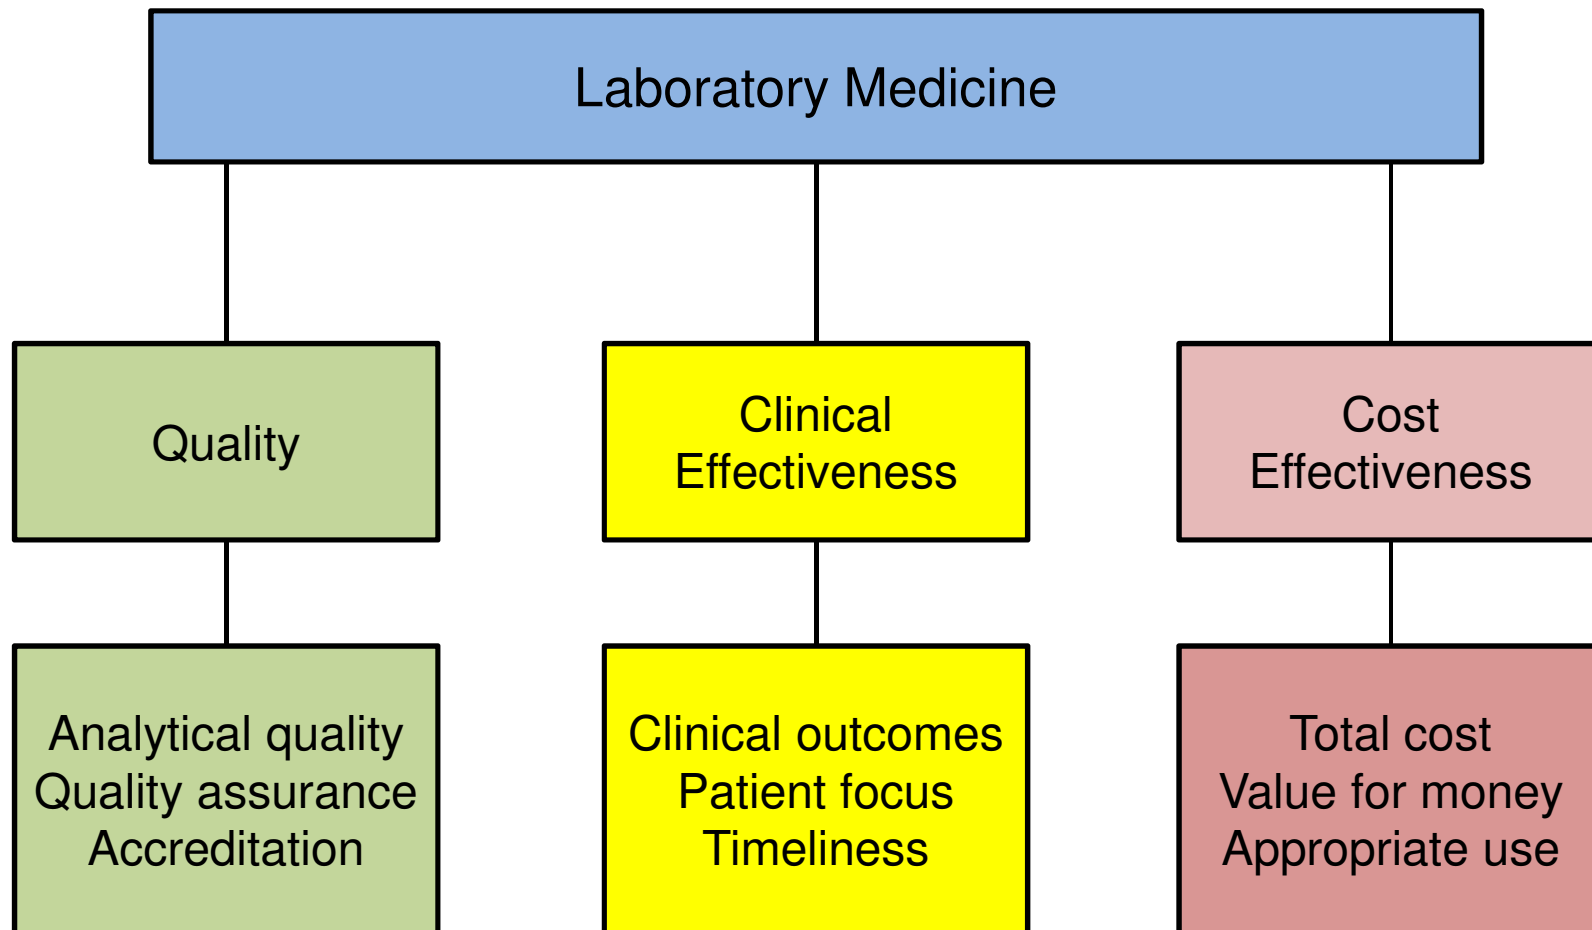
Laboratory Medicine

Quality

Clinical Effectiveness

Cost Effectiveness

Analytical quality
Quality assurance
Accreditation

Clinical outcomes
Patient focus
Timeliness

Total cost
Value for money
Appropriate use